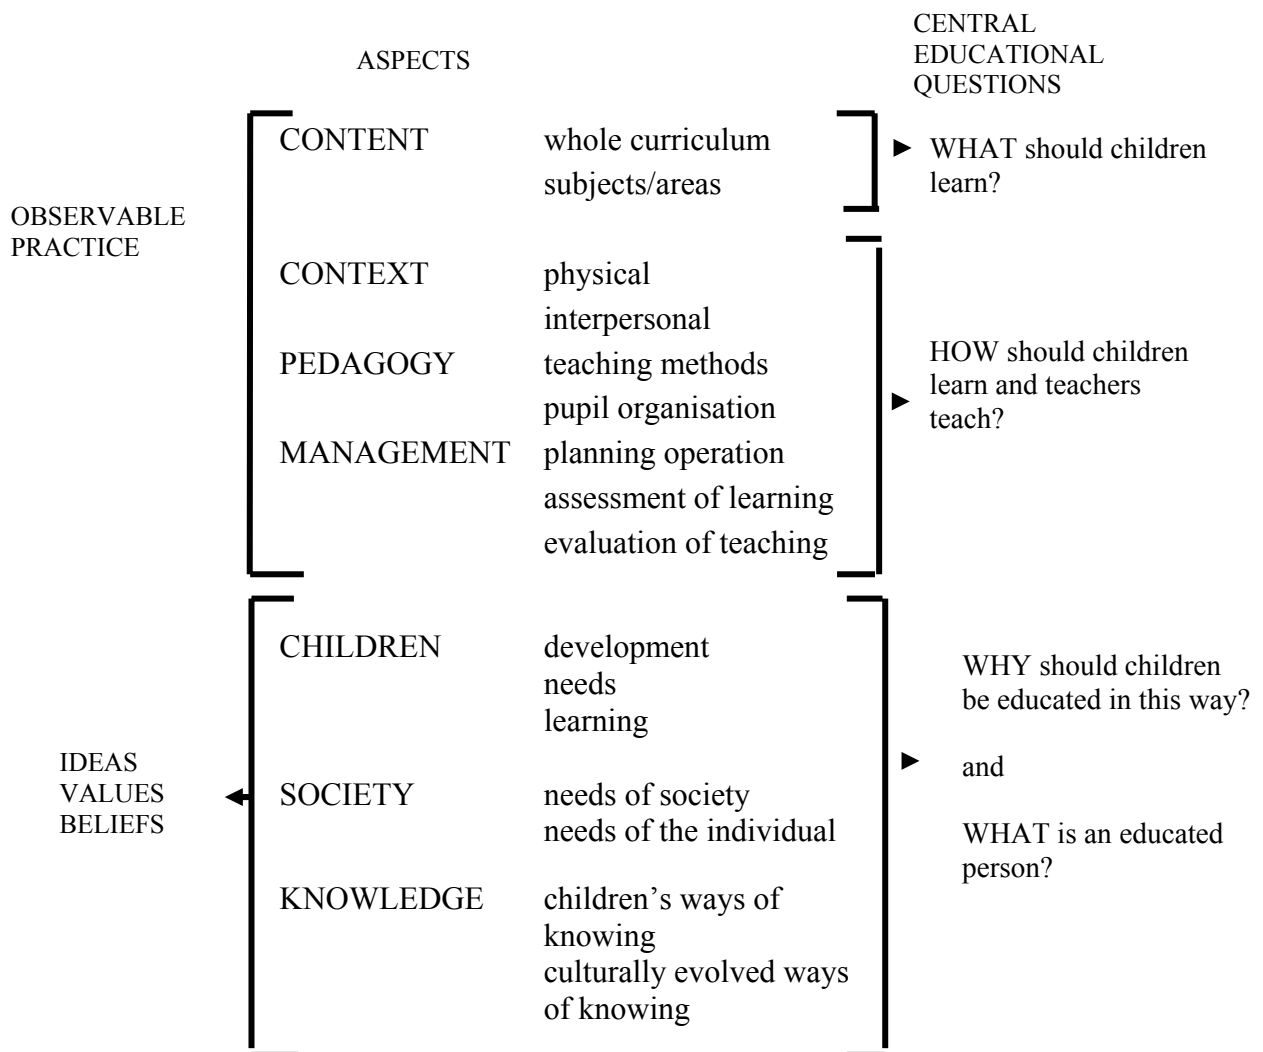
ASPECTS

CENTRAL EDUCATIONAL QUESTIONS

OBSERVABLE PRACTICE

CONTENT whole curriculum subjects/areas

WHAT should children learn?

CONTEXT physical interpersonal

PEDAGOGY teaching methods pupil organisation

MANAGEMENT planning operation assessment of learning evaluation of teaching

HOW should children learn and teachers teach?

IDEAS VALUES BELIEFS

CHILDREN development needs learning

SOCIETY needs of society needs of the individual

KNOWLEDGE children's ways of knowing culturally evolved ways of knowing

WHY should children be educated in this way?

and

WHAT is an educated person?